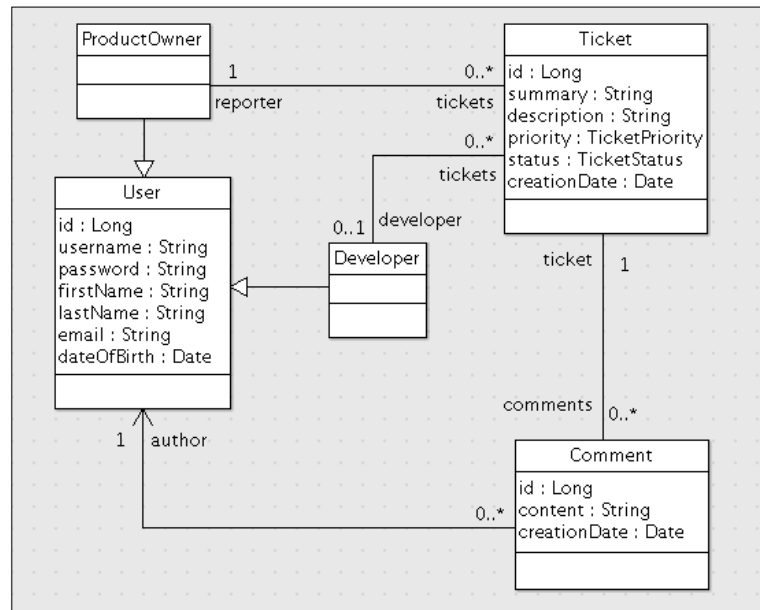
ProductOwner

1
reporter

0..*
tickets

Ticket
id : Long
summary : String
description : String
priority : TicketPriority
status : TicketStatus
creationDate : Date

0..*
tickets

User
id : Long
username : String
password : String
firstName : String
lastName : String
email : String
dateOfBirth : Date

0..1
developer

Developer

ticket
1

comments
0..*

1
author

Comment
id : Long
content : String
creationDate : Date

0..*